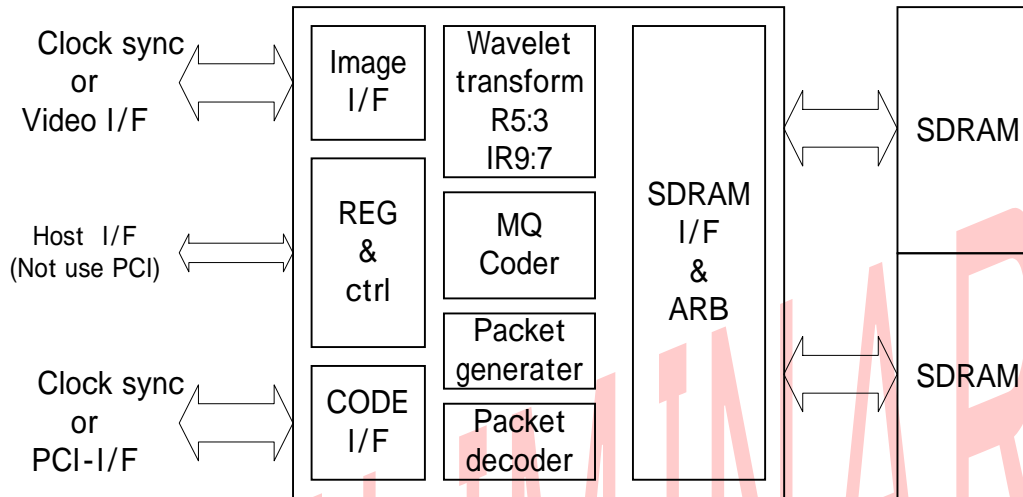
Clock sync or Video I/F

Host I/F (Not use PCI)

Clock sync or PCI-I/F

Image I/F

REG & ctrl

CODE I/F

Wavelet transform R5:3 IR9:7

MQ Coder

Packet generater

Packet decoder

SDRAM I/F & ARB

SDRAM

SDRAM

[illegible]